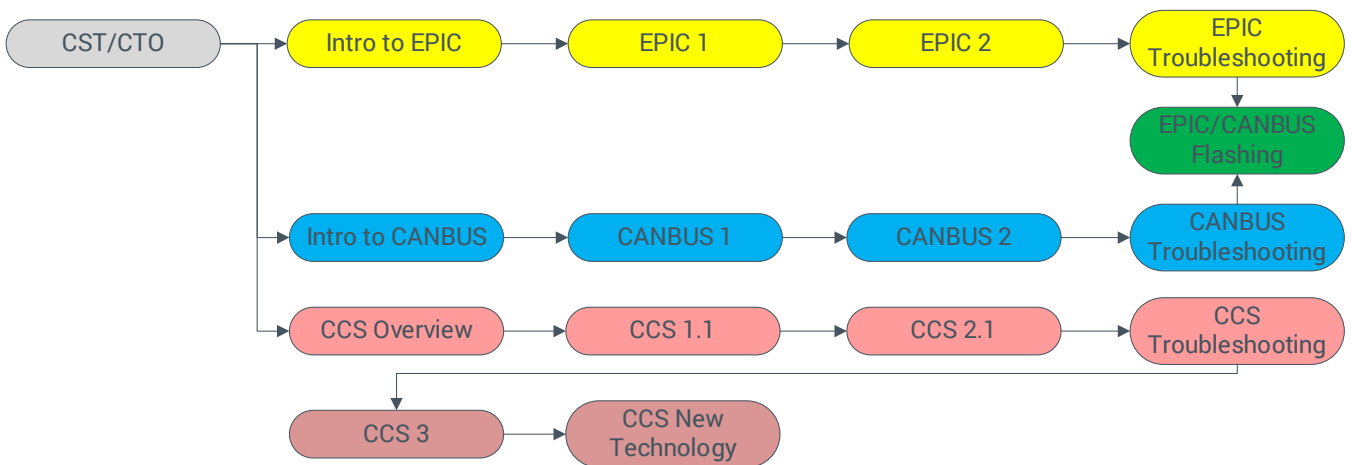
CST/CTO

Intro to EPIC

EPIC 1

EPIC 2

EPIC Troubleshooting

EPIC/CANBUS Flashing

Intro to CANBUS

CANBUS 1

CANBUS 2

CANBUS Troubleshooting

CCS Overview

CCS 1.1

CCS 2.1

CCS Troubleshooting

CCS 3

CCS New Technology